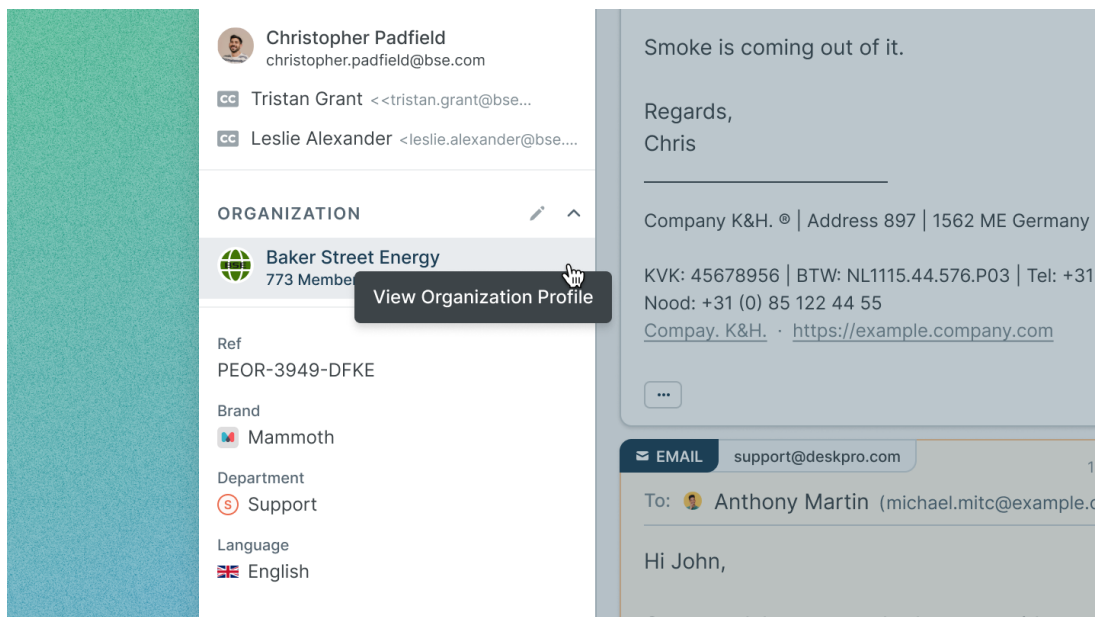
Christopher Padfield
christopher.padfield@bse.com

CC Tristan Grant <<tristan.grant@bse...

CC Leslie Alexander <leslie.alexander@bse....

ORGANIZATION

Baker Street Energy
773 Member

View Organization Profile

Ref
PEOR-3949-DFKE

Brand
Mammoth

Department
Support

Language
English

Smoke is coming out of it.

Regards,
Chris

Company K&H. ® | Address 897 | 1562 ME Germany

KVK: 45678956 | BTW: NL1115.44.576.P03 | Tel: +31
Nood: +31 (0) 85 122 44 55
Compay. K&H. · https://example.company.com

...

EMAIL support@deskpro.com

To: Anthony Martin (michael.mitc@example.c

Hi John,